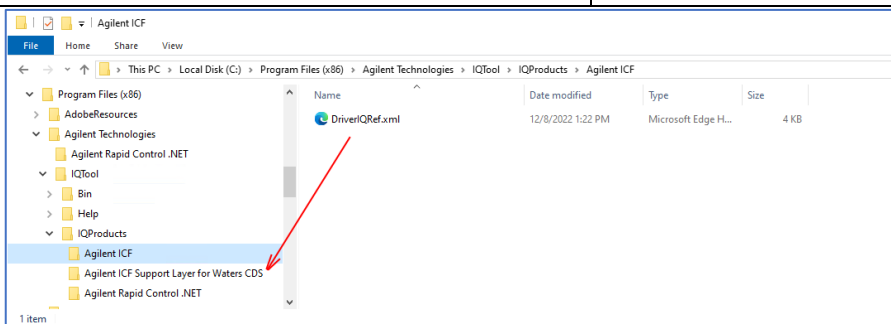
Agilent ICF

File Home Share View

This PC > Local Disk (C:) > Program Files (x86) > Agilent Technologies > IQTool > IQProducts > Agilent ICF

Program Files (x86)
AdobeResources
Agilent Technologies
Agilent Rapid Control .NET
IQTool
Bin
Help
IQProducts
Agilent ICF
Agilent ICF Support Layer for Waters CDS
Agilent Rapid Control .NET

| Name | Date modified | Type | Size |
|---|---|---|---|
| DriverIQRef.xml | 12/8/2022 1:22 PM | Microsoft Edge H... | 4 KB |

1 item